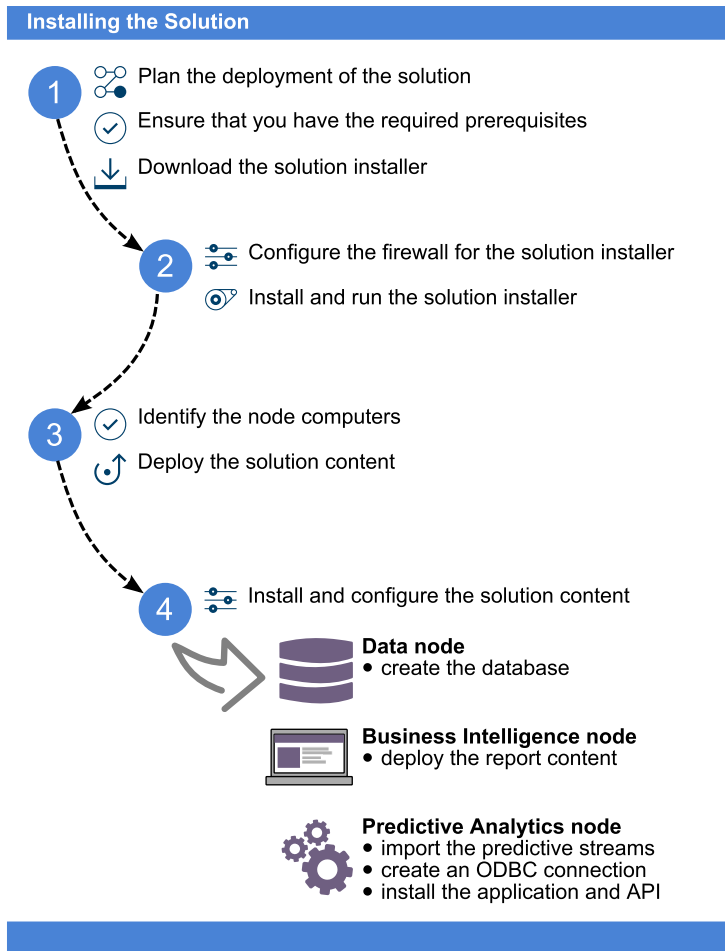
Installing the Solution

1

Plan the deployment of the solution

Ensure that you have the required prerequisites

Download the solution installer

2

Configure the firewall for the solution installer

Install and run the solution installer

3

Identify the node computers

Deploy the solution content

4

Install and configure the solution content

**Data node**
- create the database

**Business Intelligence node**
- deploy the report content

**Predictive Analytics node**
- import the predictive streams
- create an ODBC connection
- install the application and API